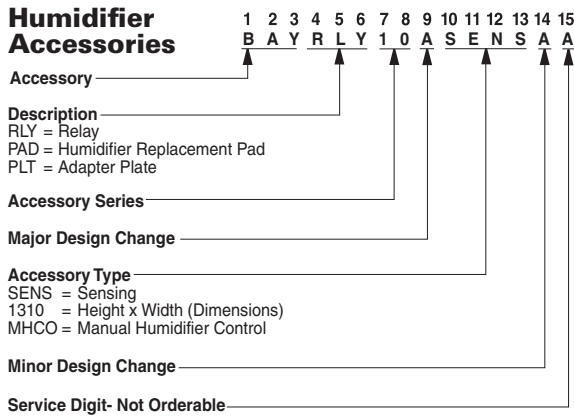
Humidifier Accessories

| 1 | 2 | 3 | 4 | 5 | 6 | 7 | 8 | 9 | 10 | 11 | 12 | 13 | 14 | 15 |
|---|---|---|---|---|---|---|---|---|---|---|---|---|---|---|
| B | A | Y | R | L | Y | 1 | 0 | A | S | E | N | S | A | A |

Accessory

Description
RLY = Relay
PAD = Humidifier Replacement Pad
PLT = Adapter Plate

Accessory Series

Major Design Change

Accessory Type
SENS = Sensing
1310 = Height x Width (Dimensions)
MHCO = Manual Humidifier Control

Minor Design Change

Service Digit- Not Orderable